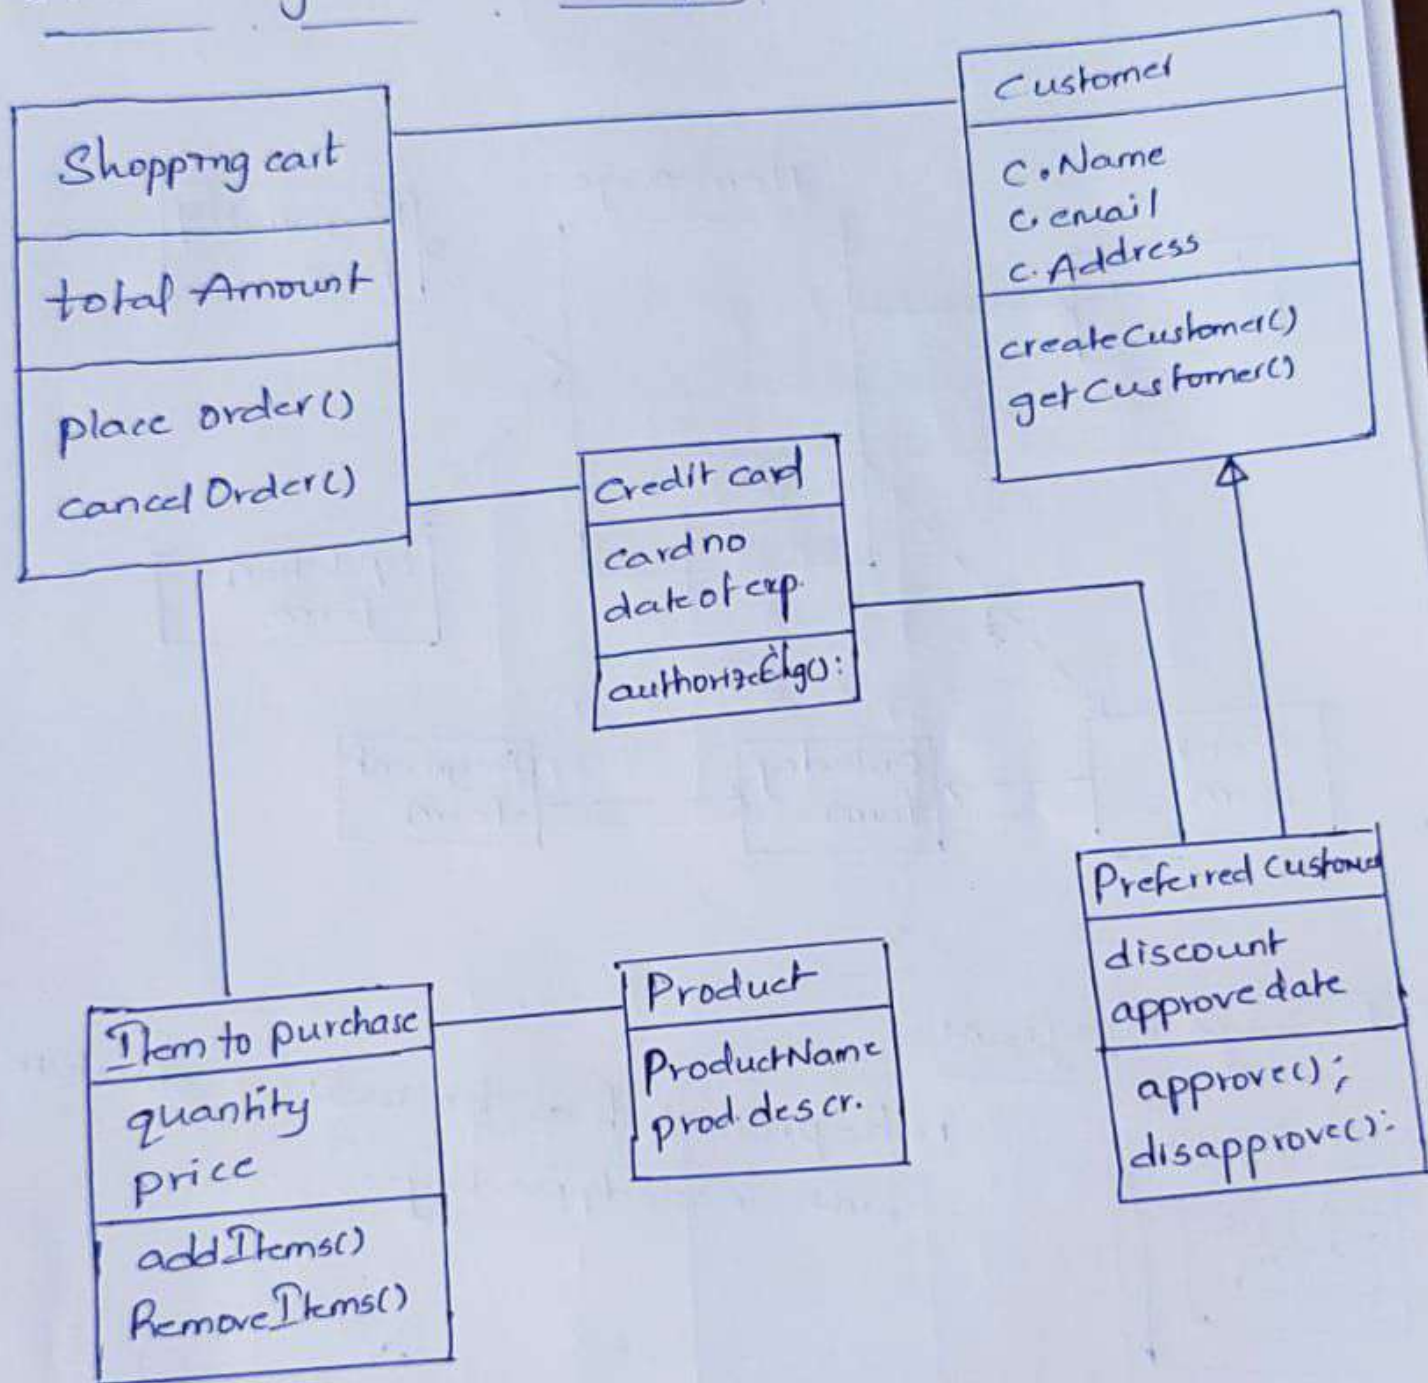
Shopping cart

total Amount

place order()
cancel Order()

Customer

C.Name
C.email
C.Address

createCustomer()
getCustomer()

Credit card

cardno
dateofexp.

authorizeChg():

Preferred Customer

discount
approve date

approve();
disapprove():

Item to purchase

quantity
price

addItems()
RemoveItems()

Product

ProductName
prod.descr.